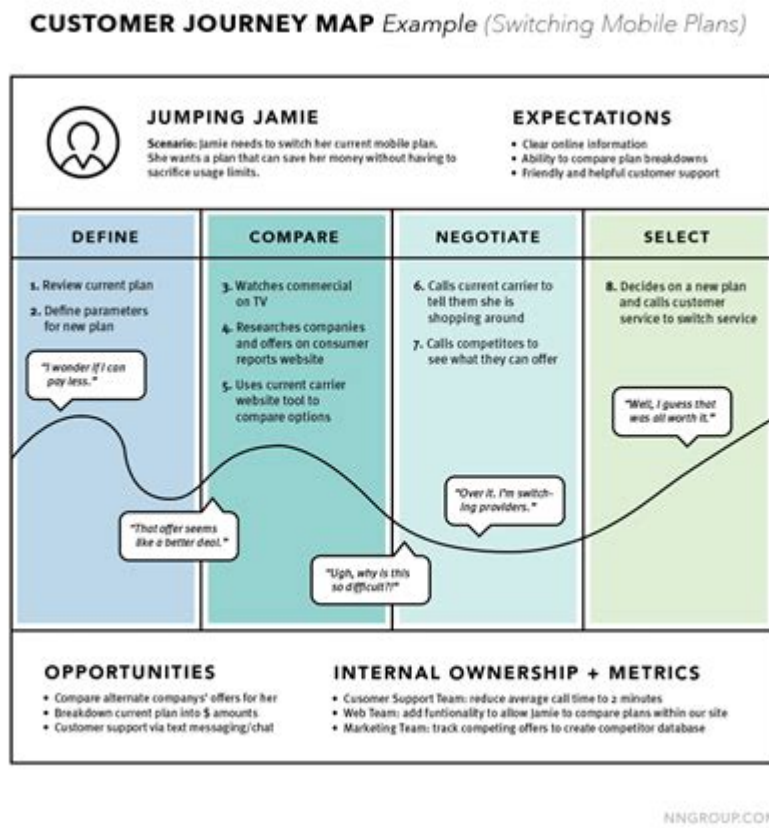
CUSTOMER JOURNEY MAP Example (Switching Mobile Plans)

JUMPING JAMIE

Scenario: Jamie needs to switch her current mobile plan. She wants a plan that can save her money without having to sacrifice usage limits.

EXPECTATIONS

• Clear online information
• Ability to compare plan breakdowns
• Friendly and helpful customer support

DEFINE

1. Review current plan
2. Define parameters for new plan

"I wonder if I can pay less."

COMPARE

3. Watches commercial on TV
4. Researches companies and offers on consumer reports website
5. Uses current carrier website tool to compare options

"That offer seems like a better deal."

"Ugh, why is this so difficult?!"

NEGOTIATE

6. Calls current carrier to tell them she is shopping around
7. Calls competitors to see what they can offer

"Over it. I'm switching providers."

SELECT

8. Decides on a new plan and calls customer service to switch service

"Well, I guess that was all worth it."

OPPORTUNITIES

• Compare alternate companys' offers for her
• Breakdown current plan into $ amounts
• Customer support via text messaging/chat

INTERNAL OWNERSHIP + METRICS

• Cusomer Support Team: reduce average call time to 2 minutes
• Web Team: add funtionality to allow Jamie to compare plans within our site
• Marketing Team: track competing offers to create competitor database

NNGROUP.CO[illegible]